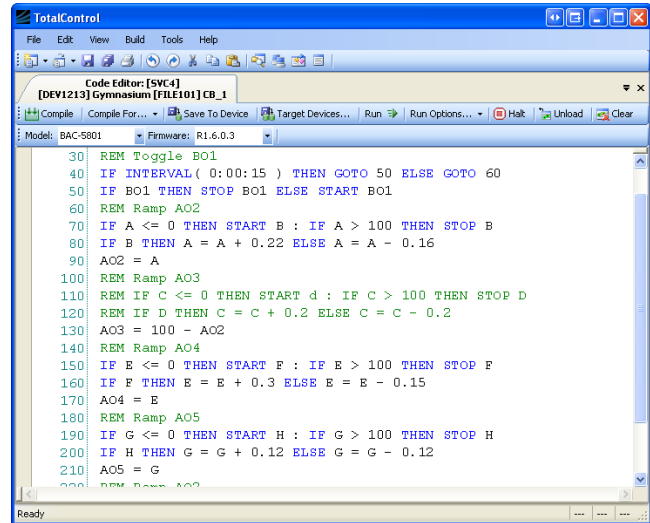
TotalControl

File Edit View Build Tools Help

Code Editor: [SVC4]
[DEV1213] Gymnasium [FILE101] CB_1

Compile | Compile For... | Save To Device | Target Devices... | Run | Run Options... | Halt | Unload | Clear

Model: BAC-5801 Firmware: R1.6.0.3

30 REM Toggle BO1
40 IF INTERVAL( 0:00:15 ) THEN GOTO 50 ELSE GOTO 60
50 IF BO1 THEN STOP BO1 ELSE START BO1
60 REM Ramp AO2
70 IF A <= 0 THEN START B : IF A > 100 THEN STOP B
80 IF B THEN A = A + 0.22 ELSE A = A - 0.16
90 AO2 = A
100 REM Ramp AO3
110 REM IF C <= 0 THEN START d : IF C > 100 THEN STOP D
120 REM IF D THEN C = C + 0.2 ELSE C = C - 0.2
130 AO3 = 100 - AO2
140 REM Ramp AO4
150 IF E <= 0 THEN START F : IF E > 100 THEN STOP F
160 IF F THEN E = E + 0.3 ELSE E = E - 0.15
170 AO4 = E
180 REM Ramp AO5
190 IF G <= 0 THEN START H : IF G > 100 THEN STOP H
200 IF H THEN G = G + 0.12 ELSE G = G - 0.12
210 AO5 = G
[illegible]

Ready